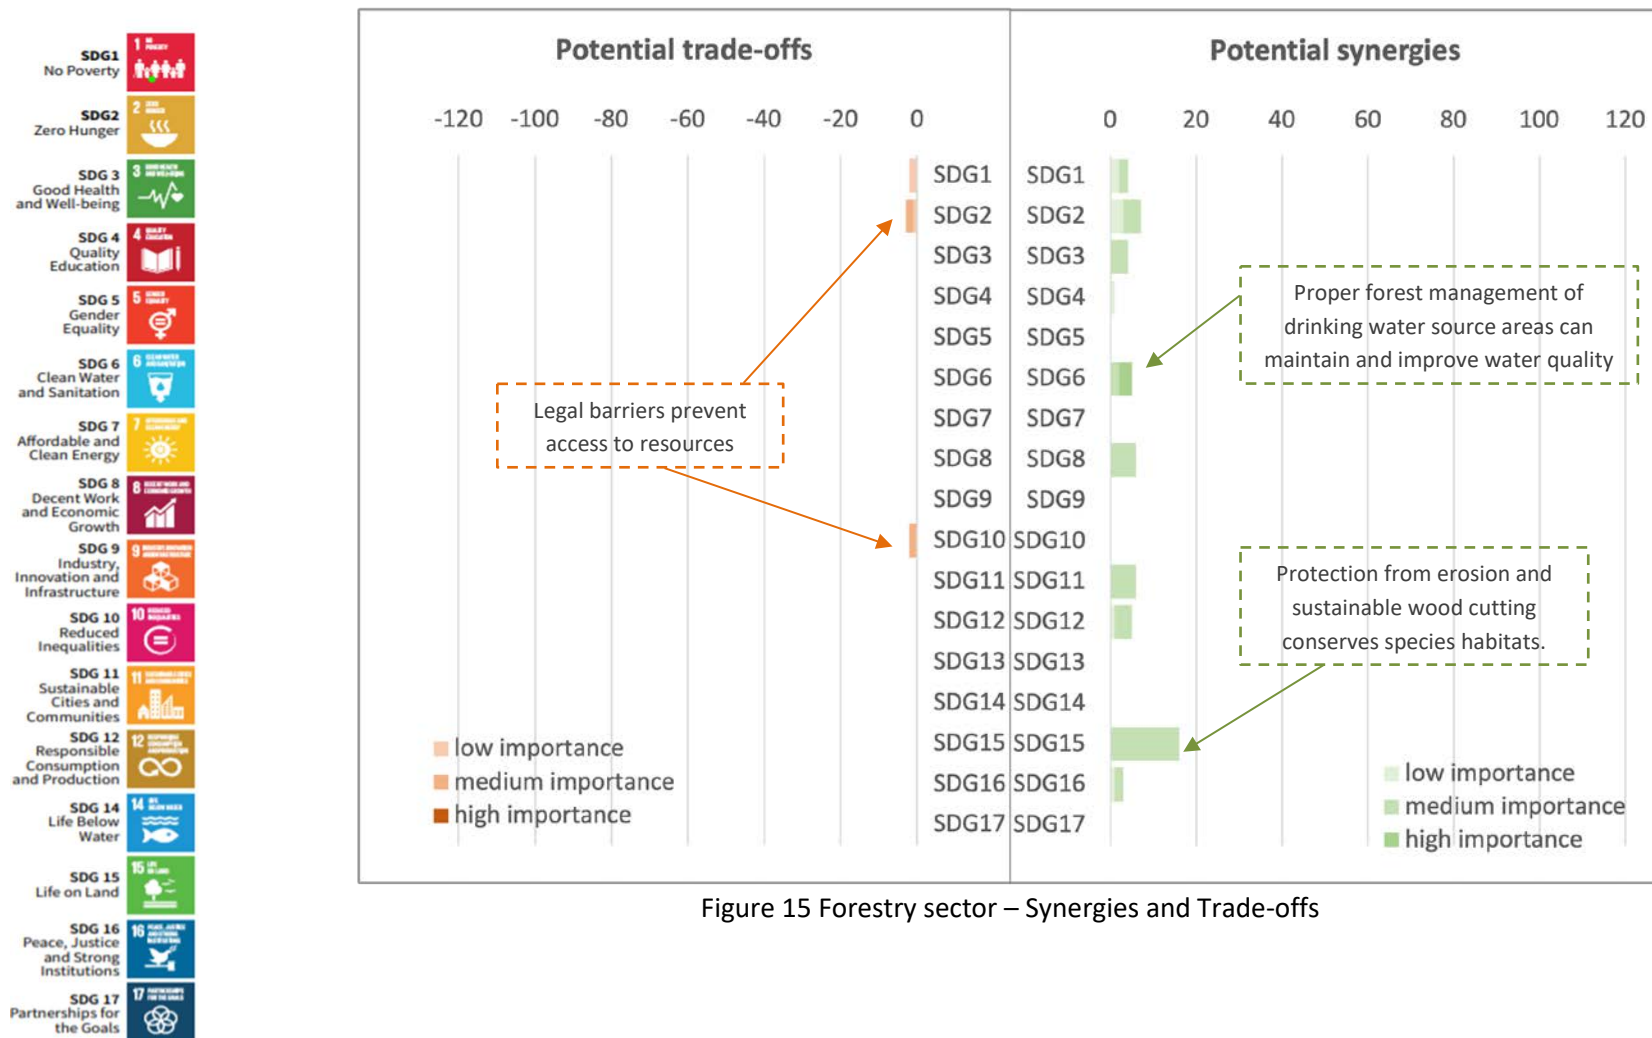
SDG1 No Poverty
SDG2 Zero Hunger
SDG 3 Good Health and Well-being
SDG 4 Quality Education
SDG 5 Gender Equality
SDG 6 Clean Water and Sanitation
SDG 7 Affordable and Clean Energy
SDG 8 Decent Work and Economic Growth
SDG 9 Industry, Innovation and Infrastructure
SDG 10 Reduced Inequalities
SDG 11 Sustainable Cities and Communities
SDG 12 Responsible Consumption and Production
SDG 14 Life Below Water
SDG 15 Life on Land
SDG 16 Peace, Justice and Strong Institutions
SDG 17 Partnerships for the Goals

Potential trade-offs

-120 -100 -80 -60 -40 -20 0

SDG1 SDG2 SDG3 SDG4 SDG5 SDG6 SDG7 SDG8 SDG9 SDG10 SDG11 SDG12 SDG13 SDG14 SDG15 SDG16 SDG17

Legal barriers prevent access to resources

low importance
medium importance
high importance

Potential synergies

0 20 40 60 80 100 120

SDG1 SDG2 SDG3 SDG4 SDG5 SDG6 SDG7 SDG8 SDG9 SDG10 SDG11 SDG12 SDG13 SDG14 SDG15 SDG16 SDG17

Proper forest management of drinking water source areas can maintain and improve water quality

Protection from erosion and sustainable wood cutting conserves species habitats.

low importance
medium importance
high importance

Figure 15 Forestry sector – Synergies and Trade-offs